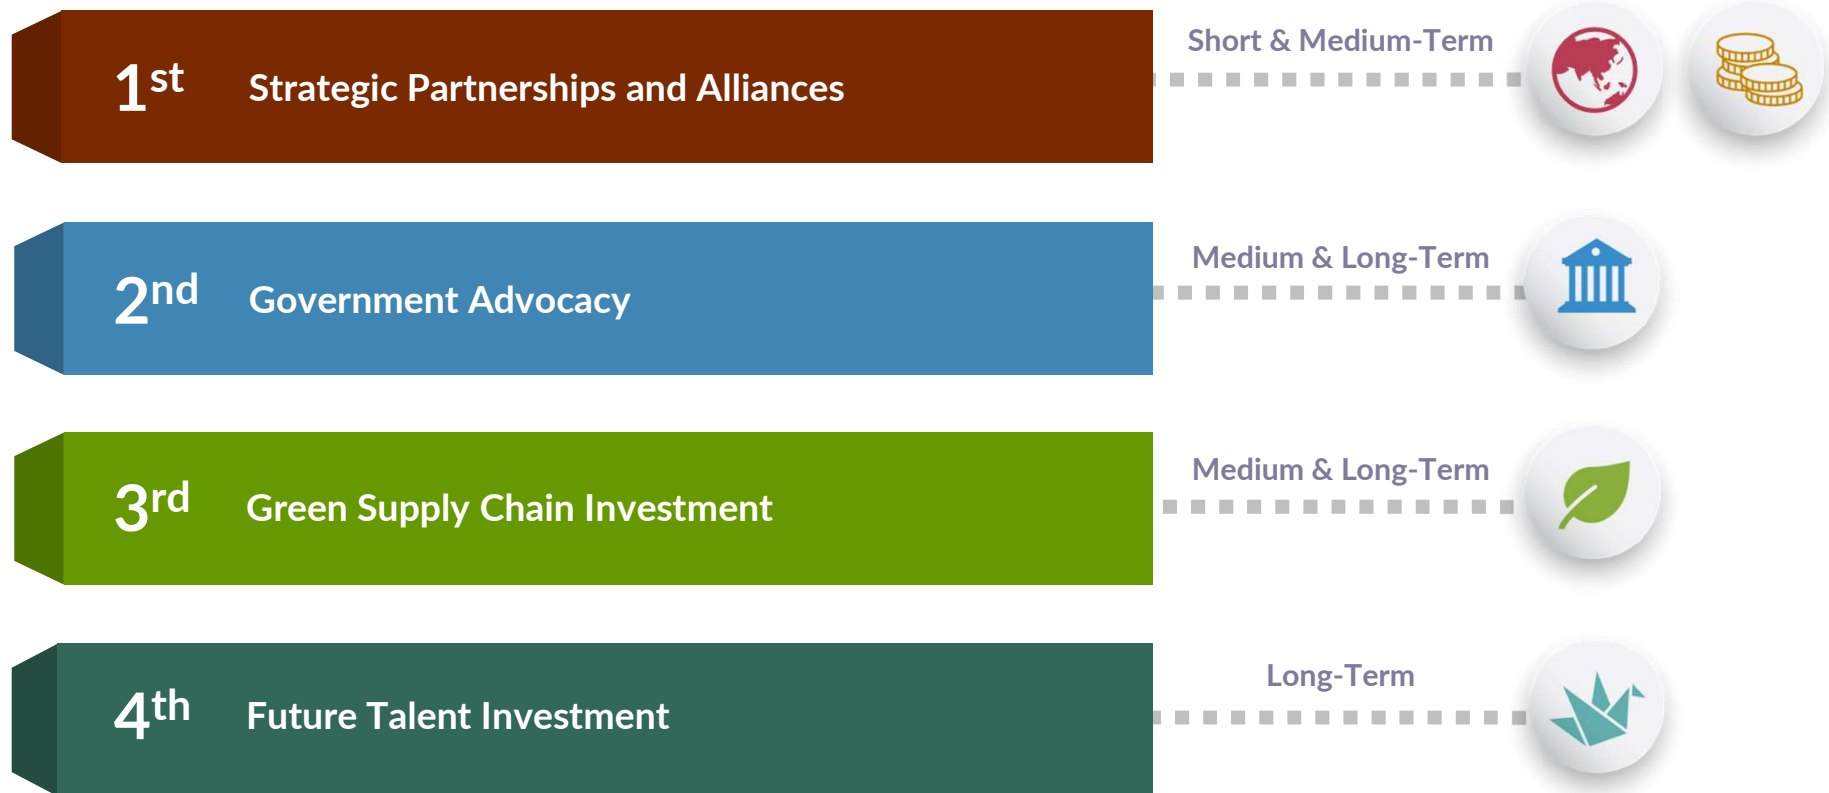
$1^{st}$ Strategic Partnerships and Alliances

Short & Medium-Term

$2^{nd}$ Government Advocacy

Medium & Long-Term

$3^{rd}$ Green Supply Chain Investment

Medium & Long-Term

$4^{th}$ Future Talent Investment

Long-Term